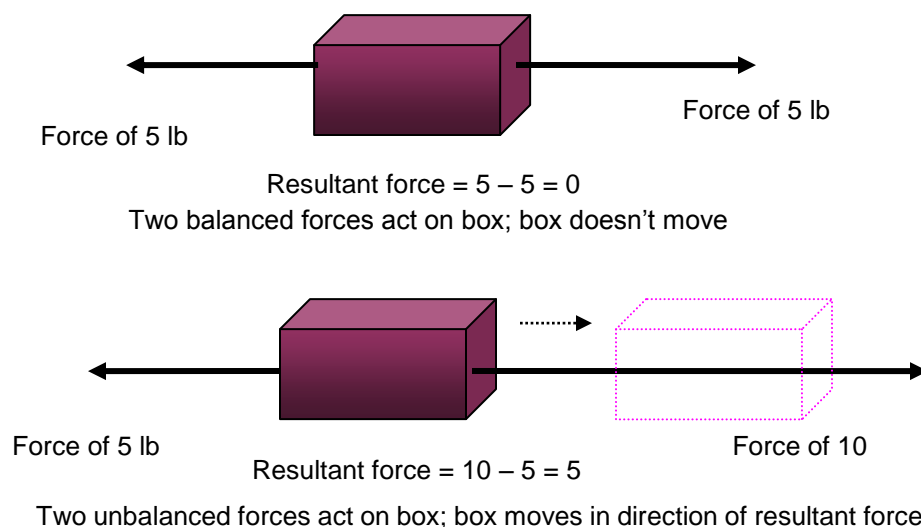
Force of 5 lb

Force of 5 lb

Resultant force = 5 – 5 = 0

Two balanced forces act on box; box doesn't move

Force of 5 lb

Force of 10

Resultant force = 10 – 5 = 5

Two unbalanced forces act on box; box moves in direction of resultant force